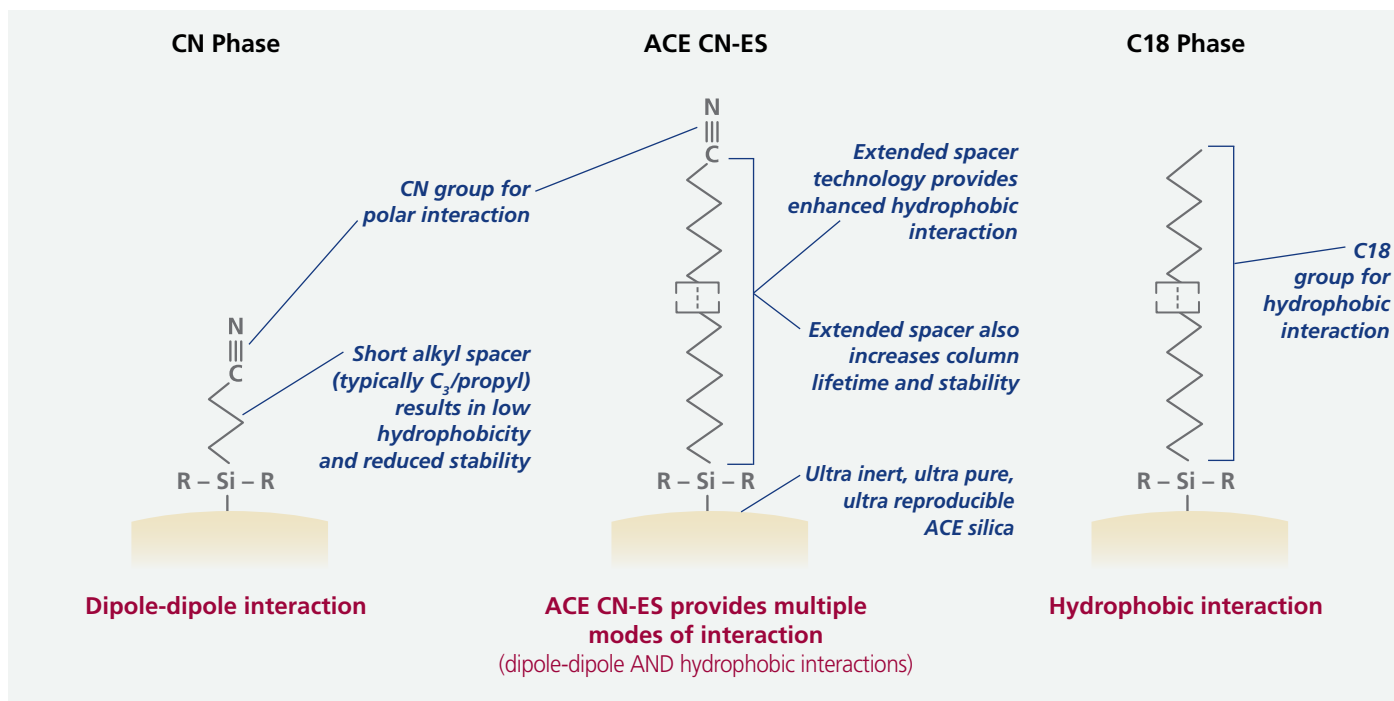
CN Phase

N
C

CN group for polar interaction

Short alkyl spacer (typically $C_3$/propyl) results in low hydrophobicity and reduced stability

R – Si – R

Dipole-dipole interaction

ACE CN-ES

N
C

Extended spacer technology provides enhanced hydrophobic interaction

Extended spacer also increases column lifetime and stability

R – Si – R

Ultra inert, ultra pure, ultra reproducible ACE silica

ACE CN-ES provides multiple modes of interaction
(dipole-dipole AND hydrophobic interactions)

C18 Phase

C18 group for hydrophobic interaction

R – Si – R

Hydrophobic interaction